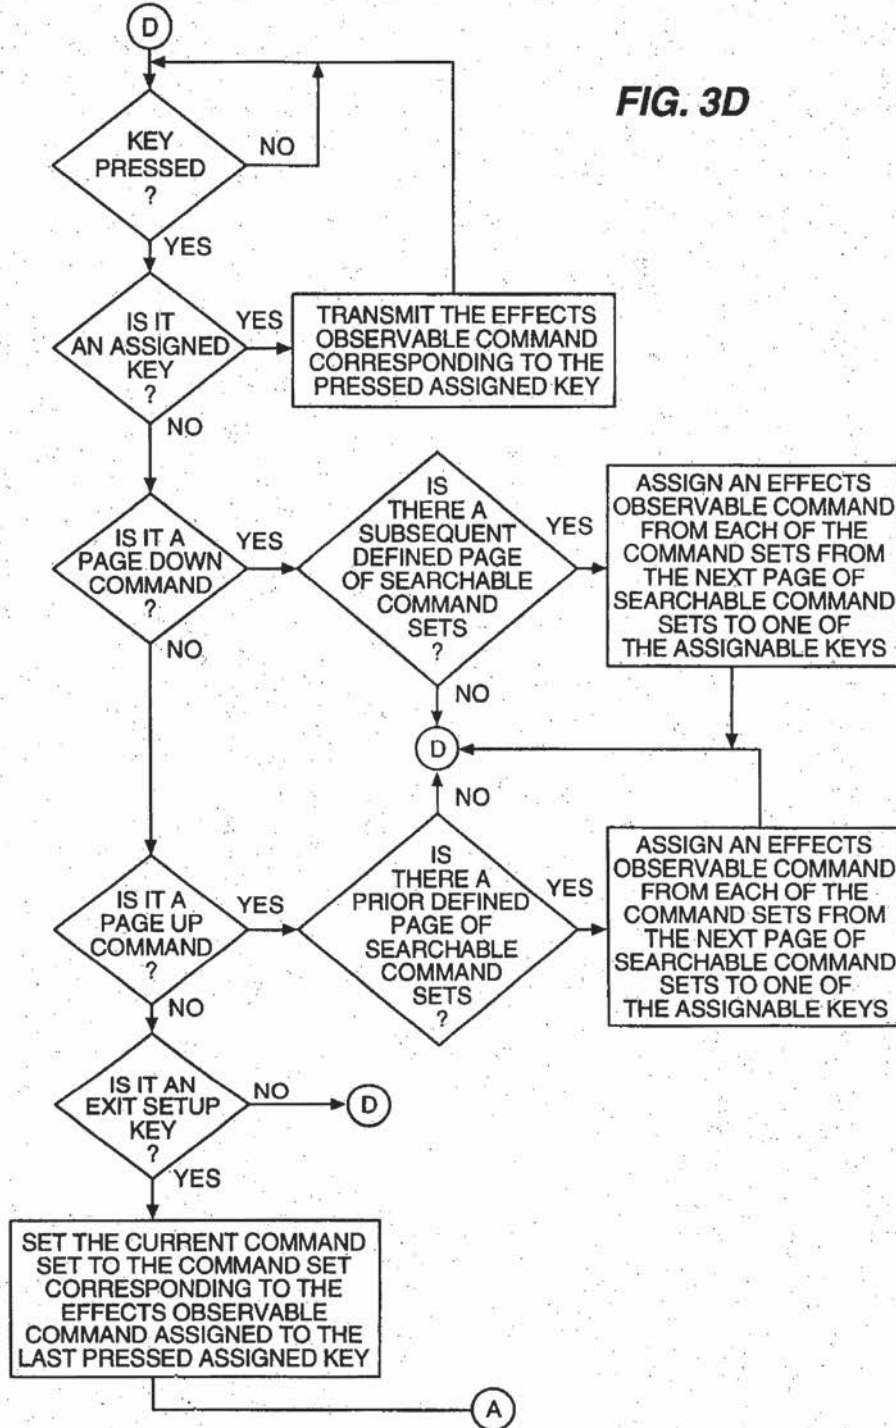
D

FIG. 3D

KEY PRESSED ?

NO

YES

IS IT AN ASSIGNED KEY ?

YES

TRANSMIT THE EFFECTS OBSERVABLE COMMAND CORRESPONDING TO THE PRESSED ASSIGNED KEY

NO

IS IT A PAGE DOWN COMMAND ?

YES

IS THERE A SUBSEQUENT DEFINED PAGE OF SEARCHABLE COMMAND SETS ?

YES

ASSIGN AN EFFECTS OBSERVABLE COMMAND FROM EACH OF THE COMMAND SETS FROM THE NEXT PAGE OF SEARCHABLE COMMAND SETS TO ONE OF THE ASSIGNABLE KEYS

NO

NO

D

NO

IS IT A PAGE UP COMMAND ?

YES

IS THERE A PRIOR DEFINED PAGE OF SEARCHABLE COMMAND SETS ?

YES

ASSIGN AN EFFECTS OBSERVABLE COMMAND FROM EACH OF THE COMMAND SETS FROM THE NEXT PAGE OF SEARCHABLE COMMAND SETS TO ONE OF THE ASSIGNABLE KEYS

NO

IS IT AN EXIT SETUP KEY ?

NO

D

YES

SET THE CURRENT COMMAND SET TO THE COMMAND SET CORRESPONDING TO THE EFFECTS OBSERVABLE COMMAND ASSIGNED TO THE LAST PRESSED ASSIGNED KEY

A